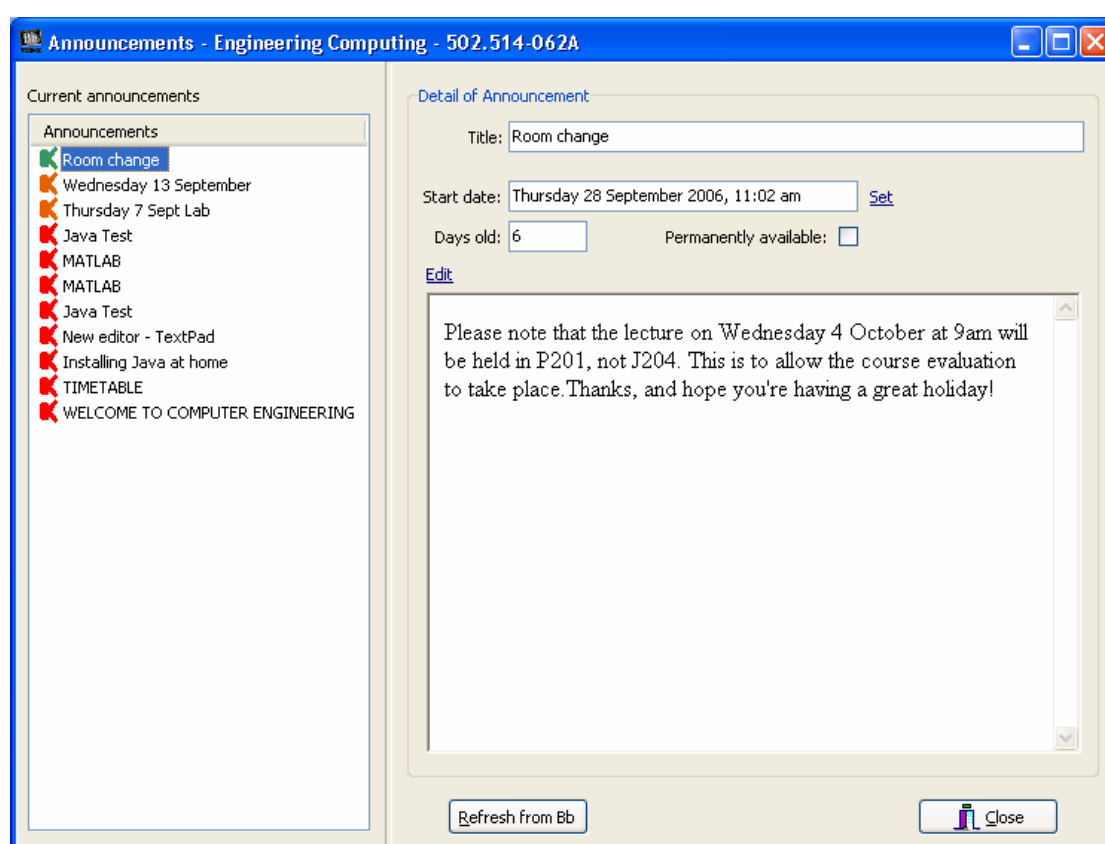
Announcements - Engineering Computing - 502.514-062A

Current announcements

Announcements
Room change
Wednesday 13 September
Thursday 7 Sept Lab
Java Test
MATLAB
MATLAB
Java Test
New editor - TextPad
Installing Java at home
TIMETABLE
WELCOME TO COMPUTER ENGINEERING

Detail of Announcement

Title: Room change

Start date: Thursday 28 September 2006, 11:02 am Set

Days old: 6 Permanently available:

Edit

Please note that the lecture on Wednesday 4 October at 9am will be held in P201, not J204. This is to allow the course evaluation to take place.Thanks, and hope you're having a great holiday!

Refresh from Bb

Close